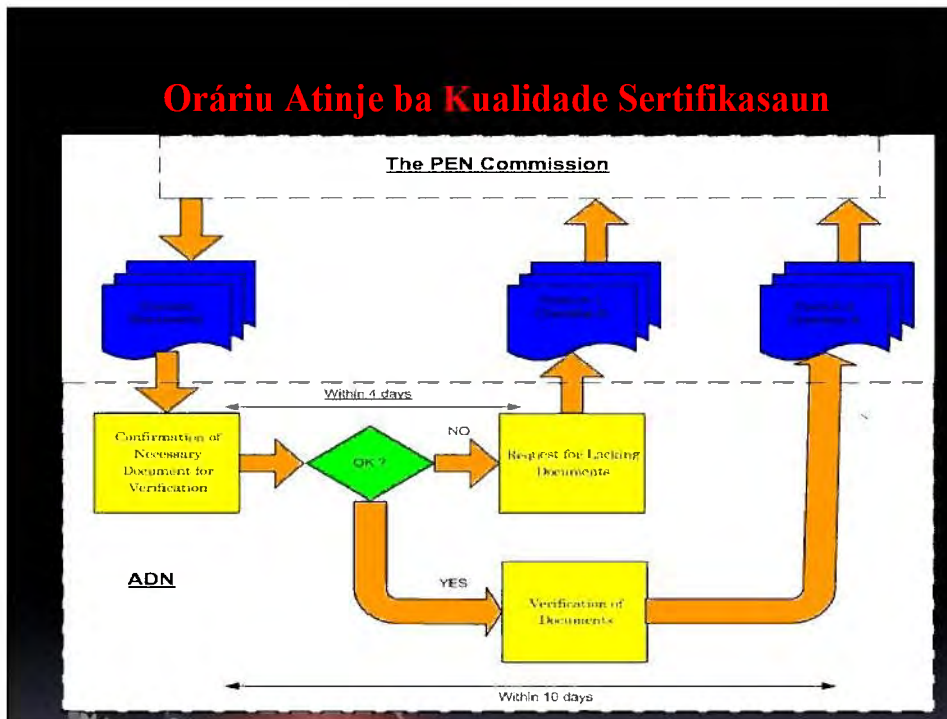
Oráriu Atinje ba Kualidade Sertifikasaun

The PEN Commission

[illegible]

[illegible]

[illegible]

Within 4 days

Confirmation of Necessary Document for Verification

OK ?

NO

Request for Lacking Documents

ADN

YES

Verification of Documents

Within 10 days